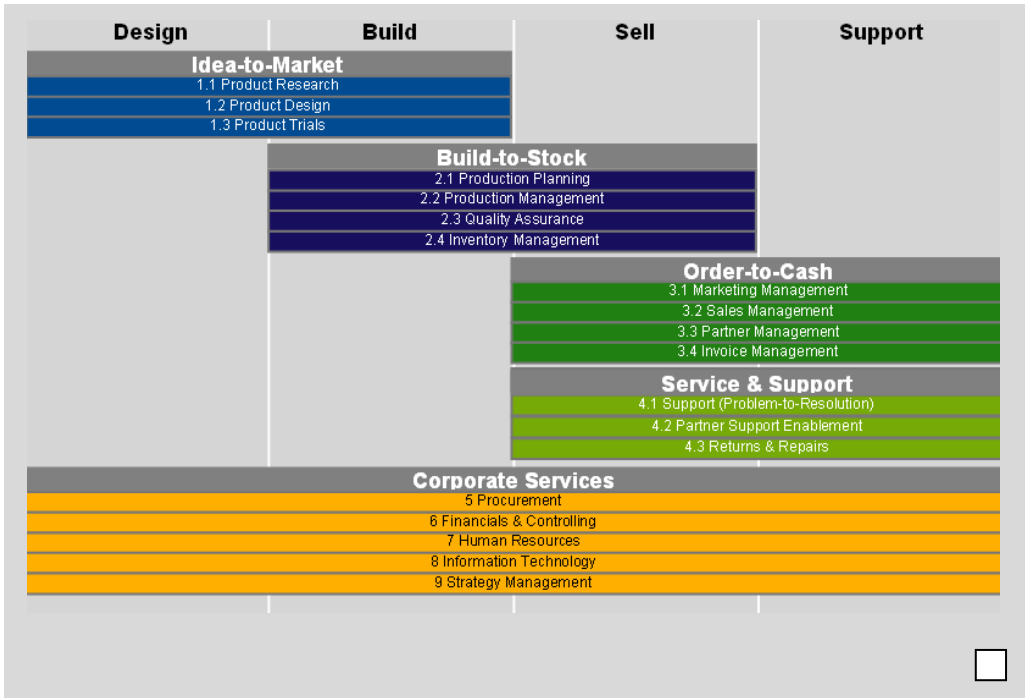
Design

Build

Sell

Support

Idea-to-Market

1.1 Product Research

1.2 Product Design

1.3 Product Trials

Build-to-Stock

2.1 Production Planning

2.2 Production Management

2.3 Quality Assurance

2.4 Inventory Management

Order-to-Cash

3.1 Marketing Management

3.2 Sales Management

3.3 Partner Management

3.4 Invoice Management

Service & Support

4.1 Support (Problem-to-Resolution)

4.2 Partner Support Enablement

4.3 Returns & Repairs

Corporate Services

5 Procurement

6 Financials & Controlling

7 Human Resources

8 Information Technology

9 Strategy Management